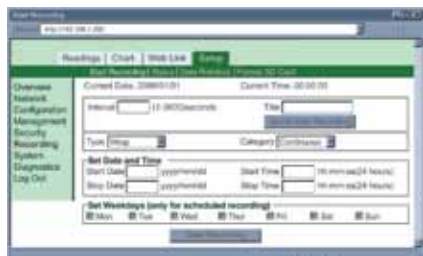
Start Recording
http://192.168.1.200

Readings | Chart | Web Link | Setup

Start Recording | Stop | Data Retrieval | Format SD Card

Overview
Network
Configuration
Management
Security
Recording
System
Diagnostics
Log Out

Current Date: 2006/01/01
Current Time: 00:00:00

Interval [ ] (1-3600)seconds
Title [ ]
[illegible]

Type Wrap
Category Continuous

Set Date and Time
Start Date [ ] yyyy/mm/dd
Start Time [ ] hh:mm:ss(24 hours)
Stop Date [ ] yyyy/mm/dd
Stop Time [ ] hh:mm:ss(24 hours)

Set Weekdays (only for scheduled recording)
Mon Tue Wed Thur Fri Sat Sun

Start Recording